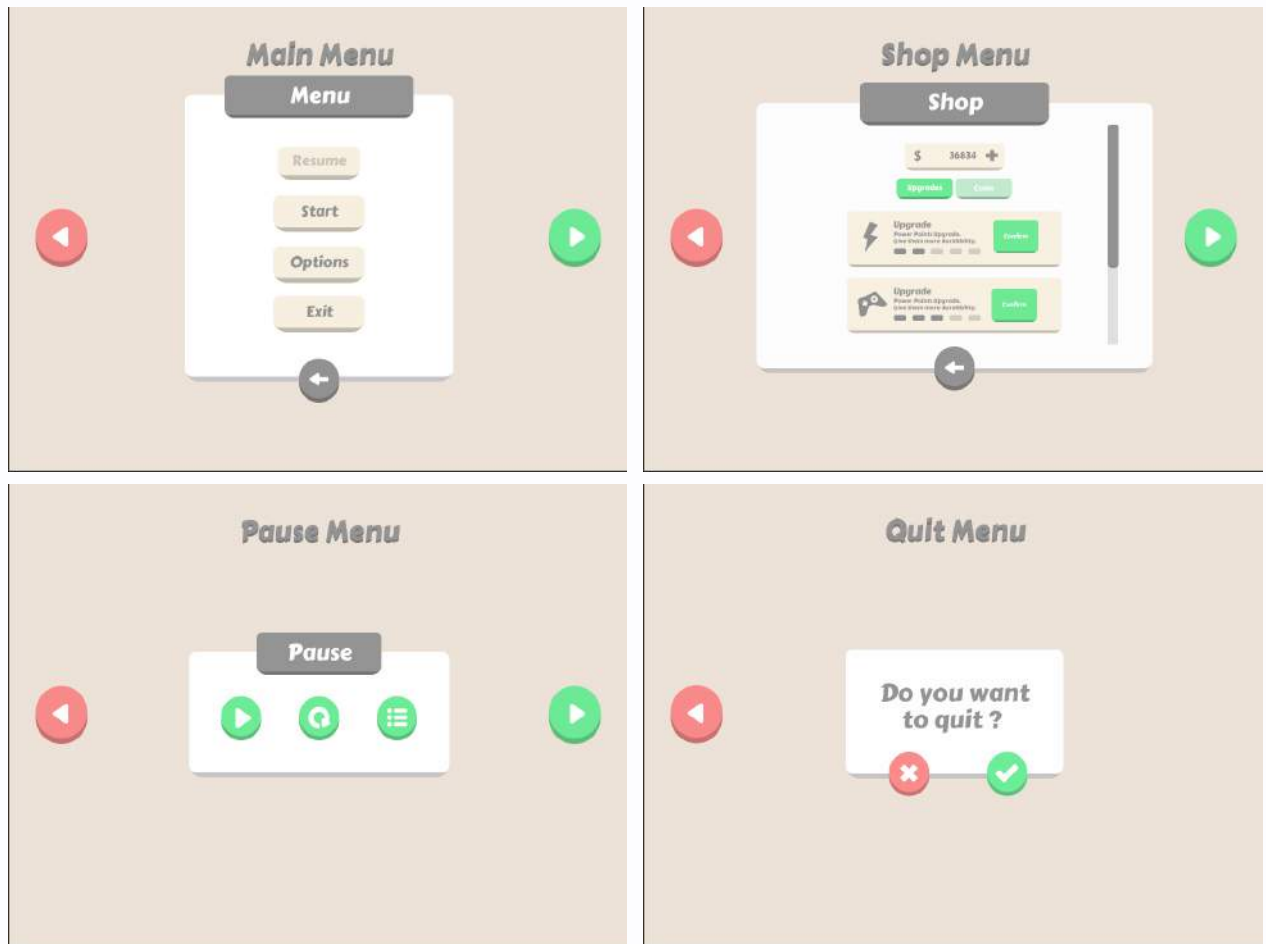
Main Menu

Menu

Resume

Start

Options

Exit

Shop Menu

Shop

$ 36834

Upgrades

Coins

Upgrade

Power Points Upgrade. Give them more durability.

Confirm

Upgrade

Power Points Upgrade. Give them more durability.

Confirm

Pause Menu

Pause

Quit Menu

Do you want to quit ?